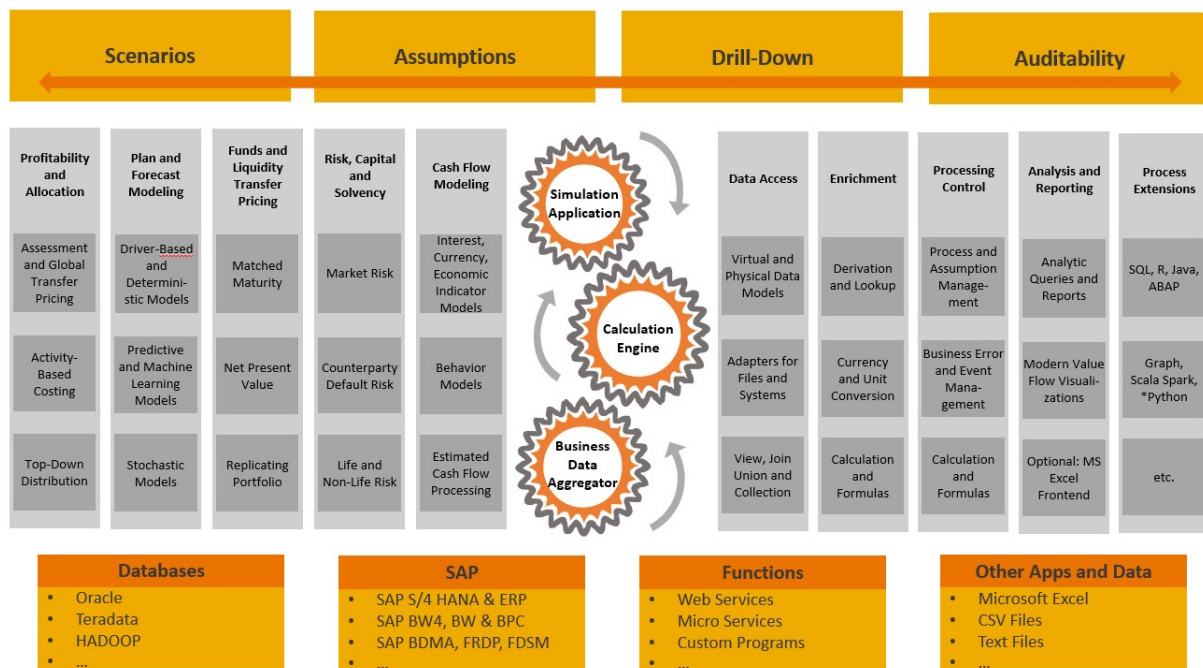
Scenarios

Assumptions

Drill-Down

Auditability

Profitability and Allocation

Assessment and Global Transfer Pricing

Activity-Based Costing

Top-Down Distribution

Plan and Forecast Modeling

Driver-Based and Deterministic Models

Predictive and Machine Learning Models

Stochastic Models

Funds and Liquidity Transfer Pricing

Matched Maturity

Net Present Value

Replicating Portfolio

Risk, Capital and Solvency

Market Risk

Counterparty Default Risk

Life and Non-Life Risk

Cash Flow Modeling

Interest, Currency, Economic Indicator Models

Behavior Models

Estimated Cash Flow Processing

Simulation Application

Calculation Engine

Business Data Aggregator

Data Access

Virtual and Physical Data Models

Adapters for Files and Systems

View, Join Union and Collection

Enrichment

Derivation and Lookup

Currency and Unit Conversion

Calculation and Formulas

Processing Control

Process and Assumption Management

Business Error and Event Management

Calculation and Formulas

Analysis and Reporting

Analytic Queries and Reports

Modern Value Flow Visualizations

Optional: MS Excel Frontend

Process Extensions

SQL, R, Java, ABAP

Graph, Scala Spark, *Python

etc.

Databases
• Oracle
• Teradata
• HADOOP
• ...

SAP
• SAP S/4 HANA & ERP
• SAP BW4, BW & BPC
• SAP BDMA, FRDP, FDSM
• ...

Functions
• Web Services
• Micro Services
• Custom Programs
• ...

Other Apps and Data
• Microsoft Excel
• CSV Files
• Text Files
• ...